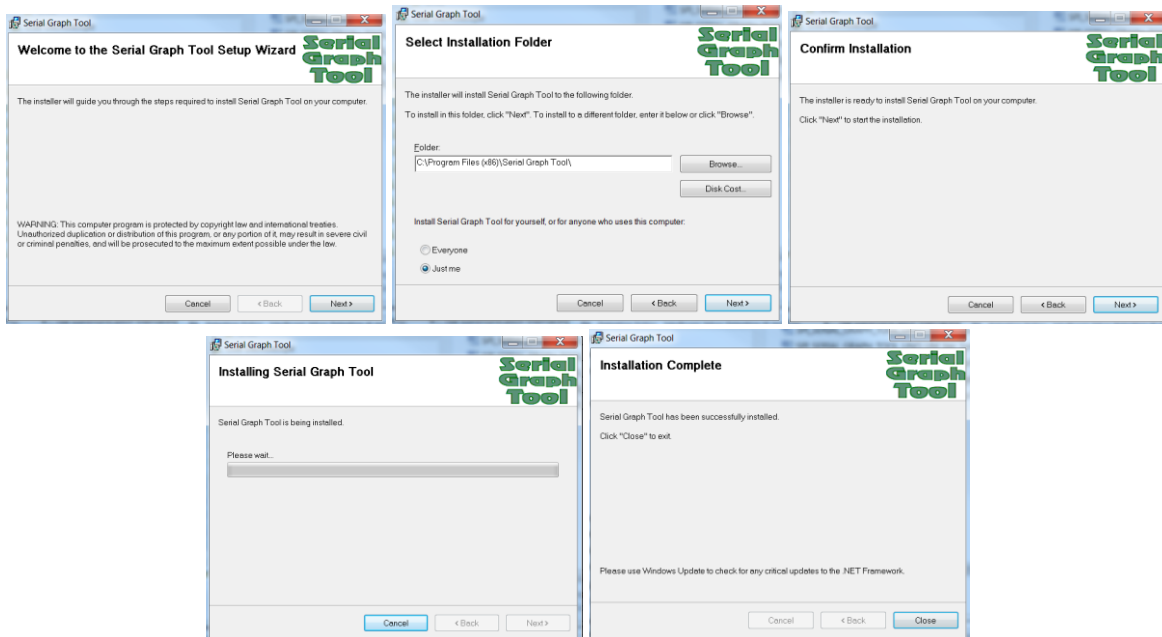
Serial Graph Tool

Welcome to the Serial Graph Tool Setup Wizard

Serial Graph Tool

The installer will guide you through the steps required to install Serial Graph Tool on your computer.

WARNING: This computer program is protected by copyright law and international treaties. Unauthorized duplication or distribution of this program, or any portion of it, may result in severe civil or criminal penalties, and will be prosecuted to the maximum extent possible under the law.

Cancel | < Back | Next >

Serial Graph Tool

Select Installation Folder

Serial Graph Tool

The installer will install Serial Graph Tool to the following folder.

To install in this folder, click "Next". To install to a different folder, enter it below or click "Browse".

Folder:
C:\Program Files (x86)\Serial Graph Tool\

Browse...

Disk Cost...

Install Serial Graph Tool for yourself, or for anyone who uses this computer:

Everyone

Just me

Cancel | < Back | Next >

Serial Graph Tool

Confirm Installation

Serial Graph Tool

The installer is ready to install Serial Graph Tool on your computer.

Click "Next" to start the installation.

Cancel | < Back | Next >

Serial Graph Tool

Installing Serial Graph Tool

Serial Graph Tool

Serial Graph Tool is being installed.

Please wait...

Cancel | < Back | Next >

Serial Graph Tool

Installation Complete

Serial Graph Tool

Serial Graph Tool has been successfully installed.

Click "Close" to exit.

Please use Windows Update to check for any critical updates to the .NET Framework.

Cancel | < Back | Close